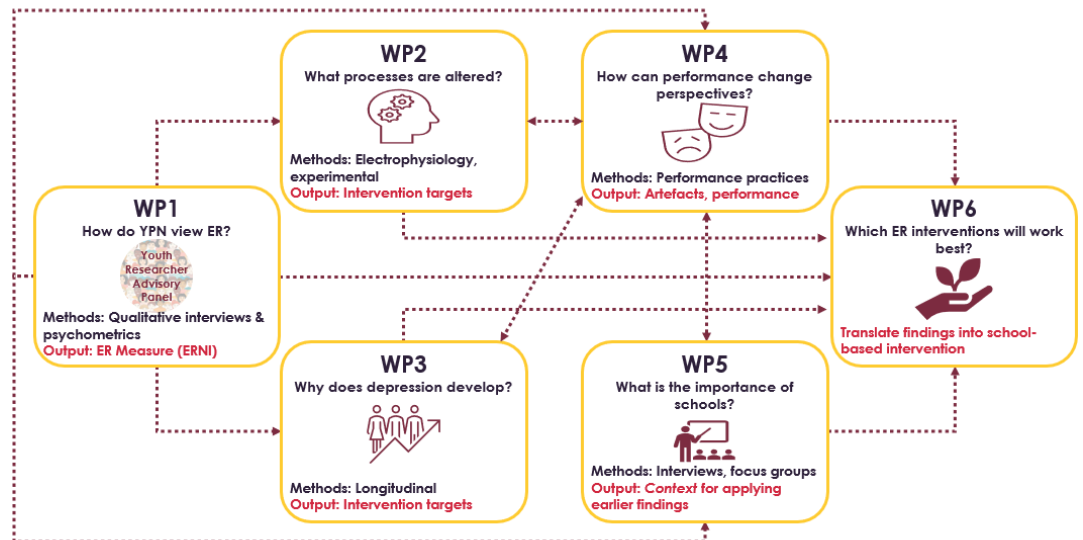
WP1
How do YPN view ER?
Youth Researcher Advisory Panel
Methods: Qualitative interviews & psychometrics
Output: ER Measure (ERNI)

WP2
What processes are altered?
Methods: Electrophysiology, experimental
Output: Intervention targets

WP3
Why does depression develop?
Methods: Longitudinal
Output: Intervention targets

WP4
How can performance change perspectives?
Methods: Performance practices
Output: Artefacts, performance

WP5
What is the importance of schools?
Methods: Interviews, focus groups
Output: Context for applying earlier findings

WP6
Which ER interventions will work best?
Translate findings into school-based intervention